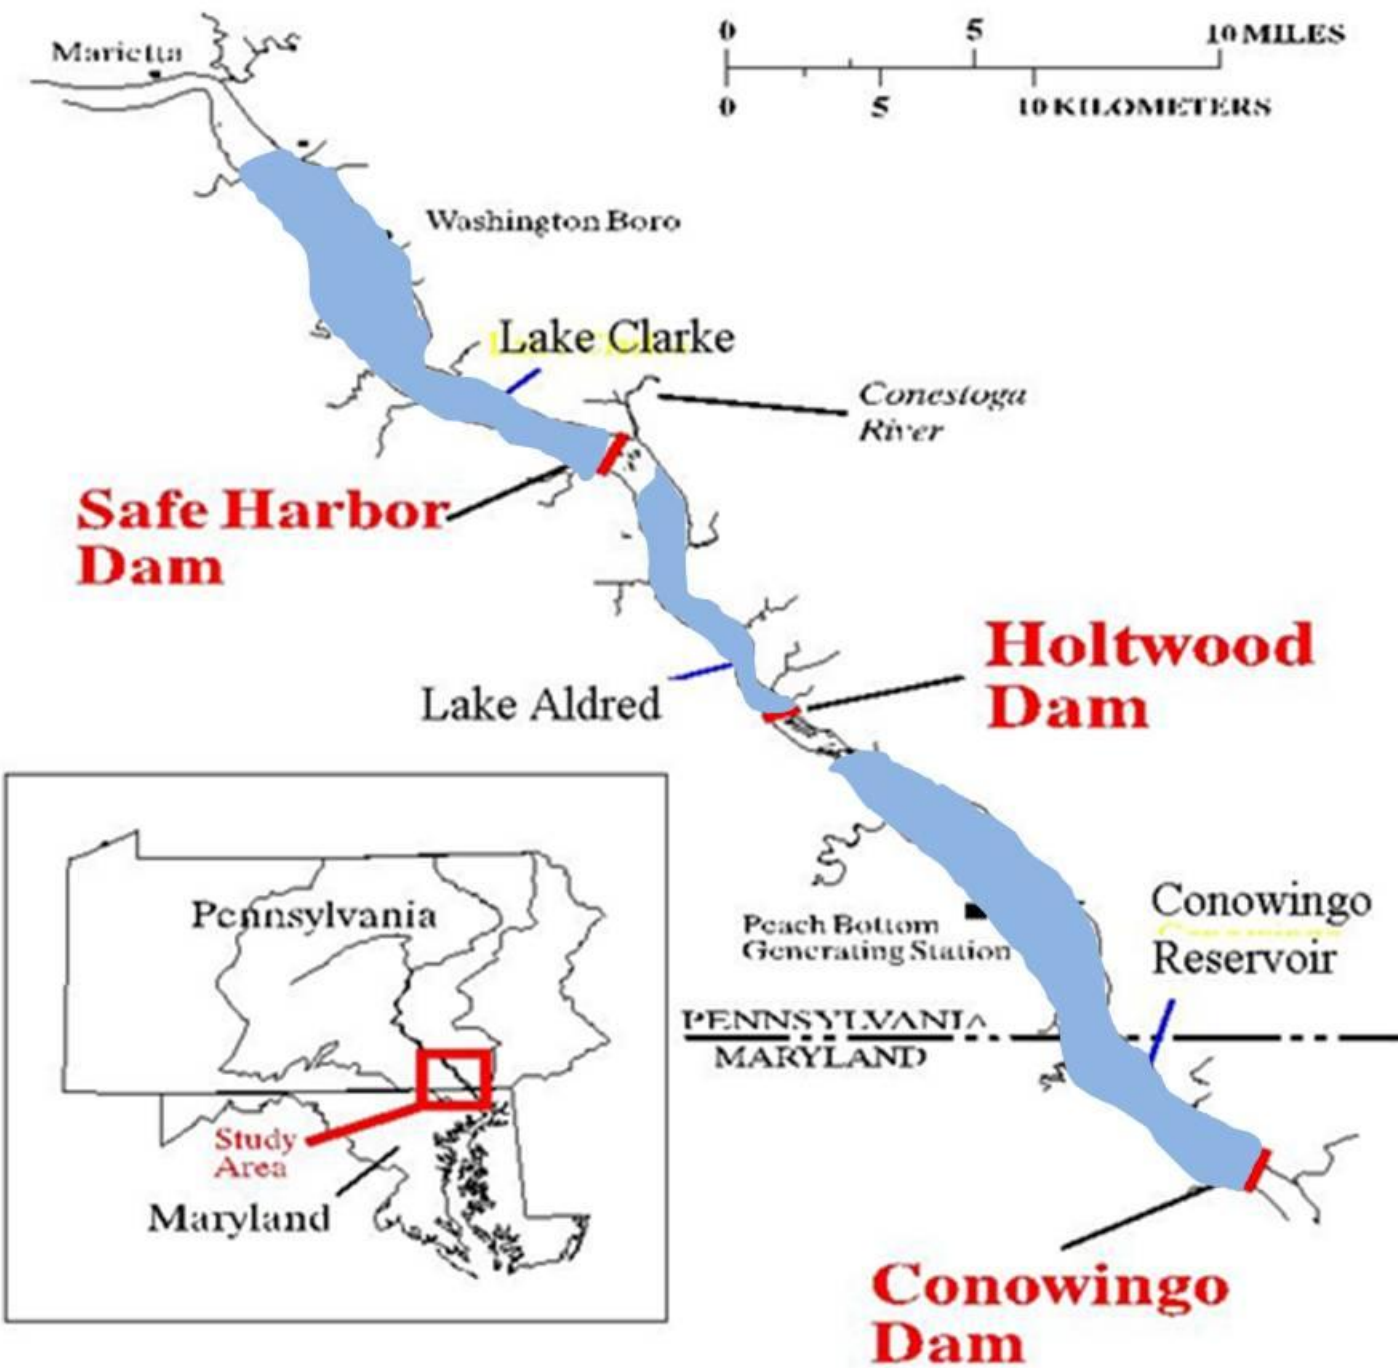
Marietta

0 5 10 MILES
0 5 10 KILOMETERS

Washington Boro

Lake Clarke

Conestoga River

Safe Harbor Dam

Holtwood Dam

Lake Aldred

Pennsylvania

Study Area

Maryland

Peach Bottom Generating Station

Conowingo Reservoir

PENNSYLVANIA
MARYLAND

Conowingo Dam